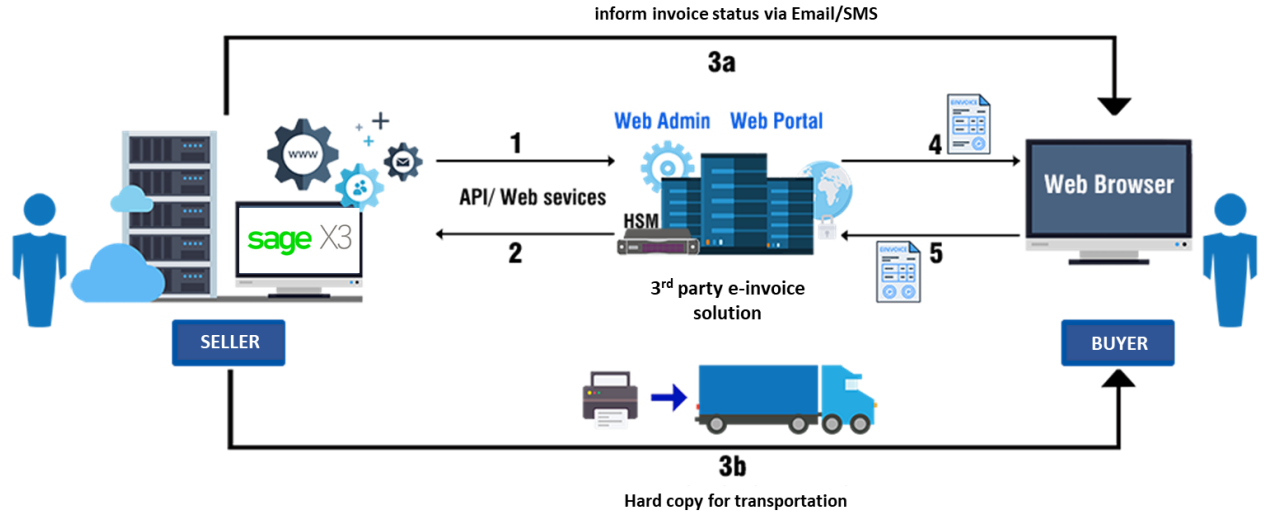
inform invoice status via Email/SMS

3a

www

sage X3

1

API/ Web sevices

2

Web Admin Web Portal

HSM

$3^{rd}$ party e-invoice solution

4

INVOICE

5

INVOICE

Web Browser

SELLER

BUYER

3b

Hard copy for transportation